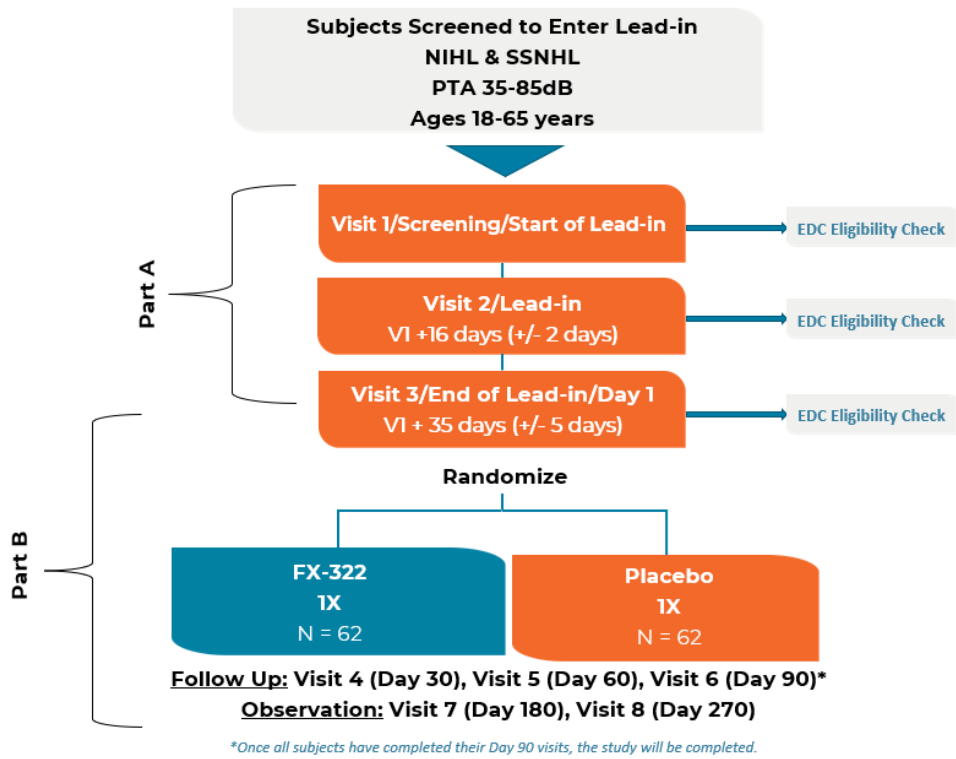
Subjects Screened to Enter Lead-in
NIHL & SSNHL
PTA 35-85dB
Ages 18-65 years

Part A

Visit 1/Screening/Start of Lead-in

EDC Eligibility Check

Visit 2/Lead-in
V1 +16 days (+/- 2 days)

EDC Eligibility Check

Visit 3/End of Lead-in/Day 1
V1 + 35 days (+/- 5 days)

EDC Eligibility Check

Part B

Randomize

FX-322
1X
N = 62

Placebo
1X
N = 62

Follow Up: Visit 4 (Day 30), Visit 5 (Day 60), Visit 6 (Day 90)*
Observation: Visit 7 (Day 180), Visit 8 (Day 270)

*Once all subjects have completed their Day 90 visits, the study will be completed.